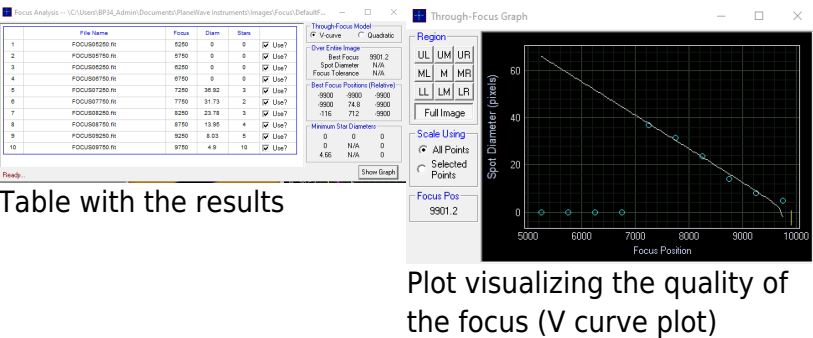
Focus Analysis -- \C:\Users\BP34_Admin\Documents\PlaneWave Instruments\Images\Focus\DefaultF...

| | File Name | Focus | Diam | Stars | |
|---|---|---|---|---|---|
| 1 | FOCUS05250.fit | 5250 | 0 | 0 | Use? |
| 2 | FOCUS05750.fit | 5750 | 0 | 0 | Use? |
| 3 | FOCUS06250.fit | 6250 | 0 | 0 | Use? |
| 4 | FOCUS06750.fit | 6750 | 0 | 0 | Use? |
| 5 | FOCUS07250.fit | 7250 | 36.92 | 3 | Use? |
| 6 | FOCUS07750.fit | 7750 | 31.73 | 2 | Use? |
| 7 | FOCUS08250.fit | 8250 | 23.78 | 3 | Use? |
| 8 | FOCUS08750.fit | 8750 | 13.96 | 4 | Use? |
| 9 | FOCUS09250.fit | 9250 | 8.03 | 5 | Use? |
| 10 | FOCUS09750.fit | 9750 | 4.9 | 10 | Use? |

Ready...

Through-Focus Model
V-curve Quadratic

Over Entire Image
Best Focus 9901.2
Spot Diameter N/A
Focus Tolerance N/A

Best Focus Positions (Relative)
-9900 -9900 -9900
-9900 74.8 -9900
-116 712 -9900

Minimum Star Diameters
0 0 0
0 N/A 0
4.66 N/A 0

Show Graph

Table with the results

Through-Focus Graph

Region
UL UM UR
ML M MR
LL LM LR
Full Image

Scale Using
All Points
Selected Points

Focus Pos
9901.2

60
40
20
0
Spot Diameter (pixels)
5000 7000 8000 9000 10000
Focus Position

Plot visualizing the quality of the focus (V curve plot)